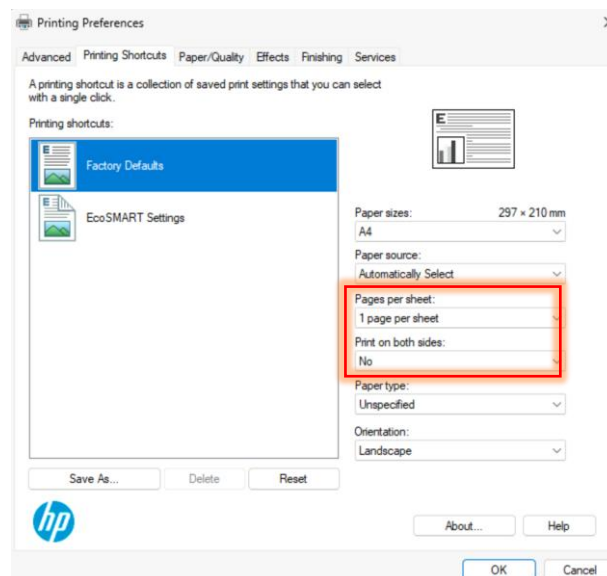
Printing Preferences

Advanced | Printing Shortcuts | Paper/Quality | Effects | Finishing | Services

A printing shortcut is a collection of saved print settings that you can select with a single click.

Printing shortcuts:

Factory Defaults

EcoSMART Settings

Paper sizes: 297 × 210 mm
A4

Paper source:
Automatically Select

Pages per sheet:
1 page per sheet

Print on both sides:
No

Paper type:
Unspecified

Orientation:
Landscape

Save As... | Delete | Reset

About... | Help

OK | Cancel